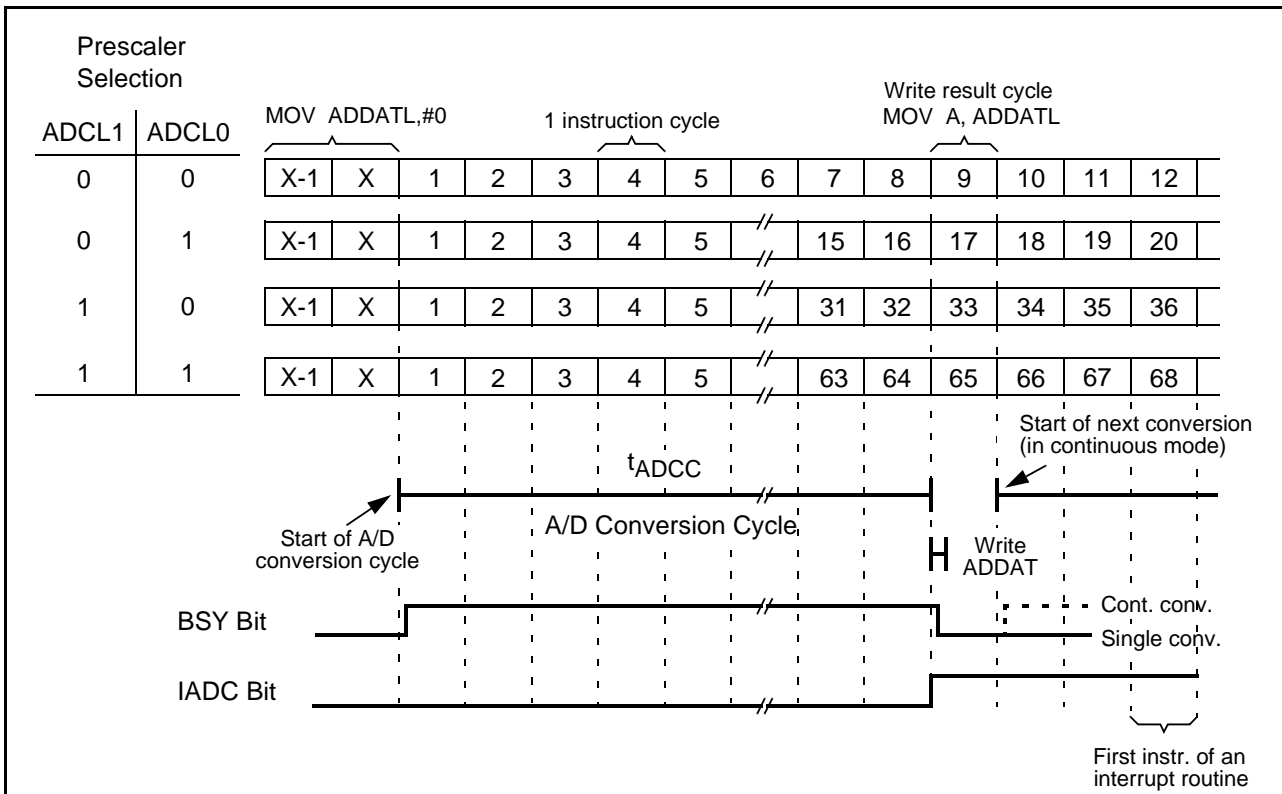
Prescaler Selection

| ADCL1 | ADCL0 |
|---|---|
| 0 | 0 |
| 0 | 1 |
| 1 | 0 |
| 1 | 1 |

MOV ADDATL,#0

1 instruction cycle

Write result cycle
MOV A, ADDATL

| X-1 | X | 1 | 2 | 3 | 4 | 5 | 6 | 7 | 8 | 9 | 10 | 11 | 12 |
|---|---|---|---|---|---|---|---|---|---|---|---|---|---|
| X-1 | X | 1 | 2 | 3 | 4 | 5 | | 15 | 16 | 17 | 18 | 19 | 20 |
| X-1 | X | 1 | 2 | 3 | 4 | 5 | | 31 | 32 | 33 | 34 | 35 | 36 |
| X-1 | X | 1 | 2 | 3 | 4 | 5 | | 63 | 64 | 65 | 66 | 67 | 68 |

Start of next conversion (in continuous mode)

$t_{ADCC}$

Start of A/D conversion cycle

A/D Conversion Cycle

Write ADDAT

BSY Bit

Cont. conv.

Single conv.

IADC Bit

First instr. of an interrupt routine